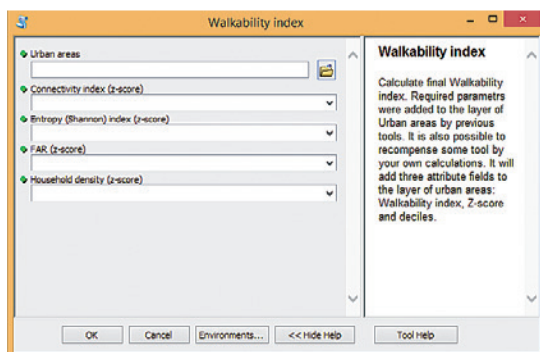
Walkability index

Urban areas

Connectivity index (z-score)

Entropy (Shannon) index (z-score)

FAR (z-score)

Household density (z-score)

Walkability index

Calculate final Walkability index. Required parametrs were added to the layer of Urban areas by previous tools. It is also possible to recompense some tool by your own calculations. It will add three attribute fields to the layer of urban areas: Walkability index, Z-score and deciles.

OK Cancel Environments... << Hide Help Tool Help